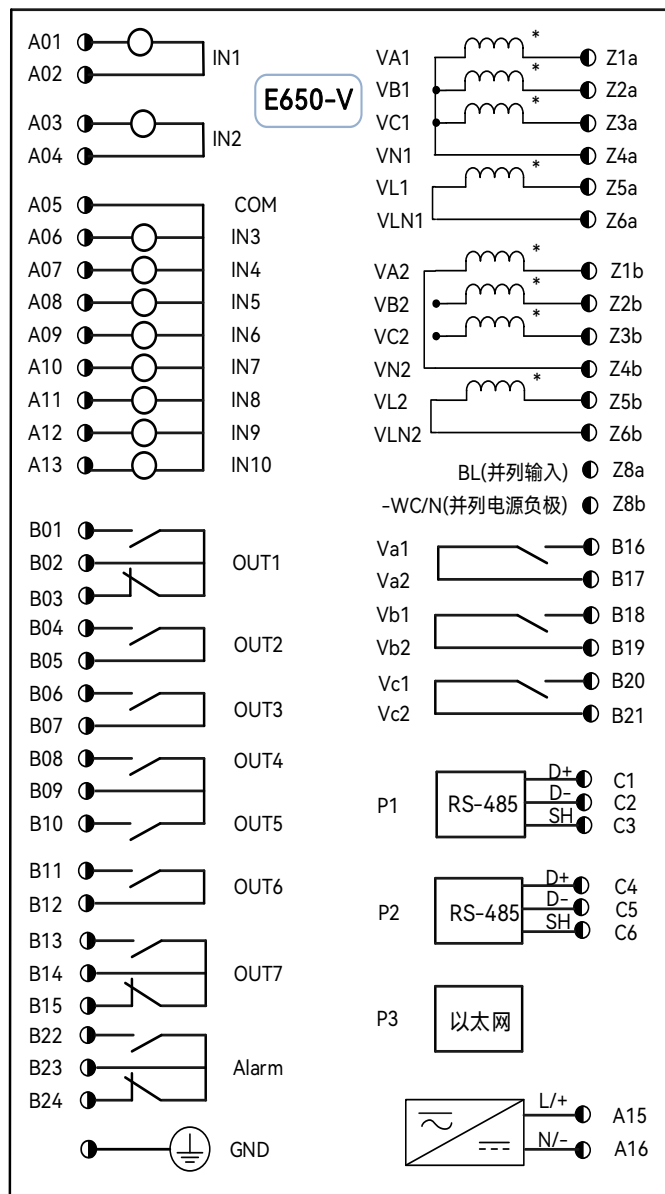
A01 IN1
A02

E650-V

A03 IN2
A04

A05 COM
A06 IN3
A07 IN4
A08 IN5
A09 IN6
A10 IN7
A11 IN8
A12 IN9
A13 IN10

B01
B02 OUT1
B03
B04 OUT2
B05
B06 OUT3
B07
B08 OUT4
B09
B10 OUT5
B11 OUT6
B12
B13
B14 OUT7
B15
B22
B23 Alarm
B24

GND

VA1 * Z1a
VB1 * Z2a
VC1 * Z3a
VN1 Z4a
VL1 * Z5a
VLN1 Z6a

VA2 * Z1b
VB2 * Z2b
VC2 * Z3b
VN2 Z4b
VL2 * Z5b
VLN2 Z6b

BL(并列输入) Z8a
-WC/N(并列电源负极) Z8b

Va1 B16
Va2 B17
Vb1 B18
Vb2 B19
Vc1 B20
Vc2 B21

P1 RS-485 D+ C1 D- C2 SH C3

P2 RS-485 D+ C4 D- C5 SH C6

P3 以太网

L/+ A15
N/- A16